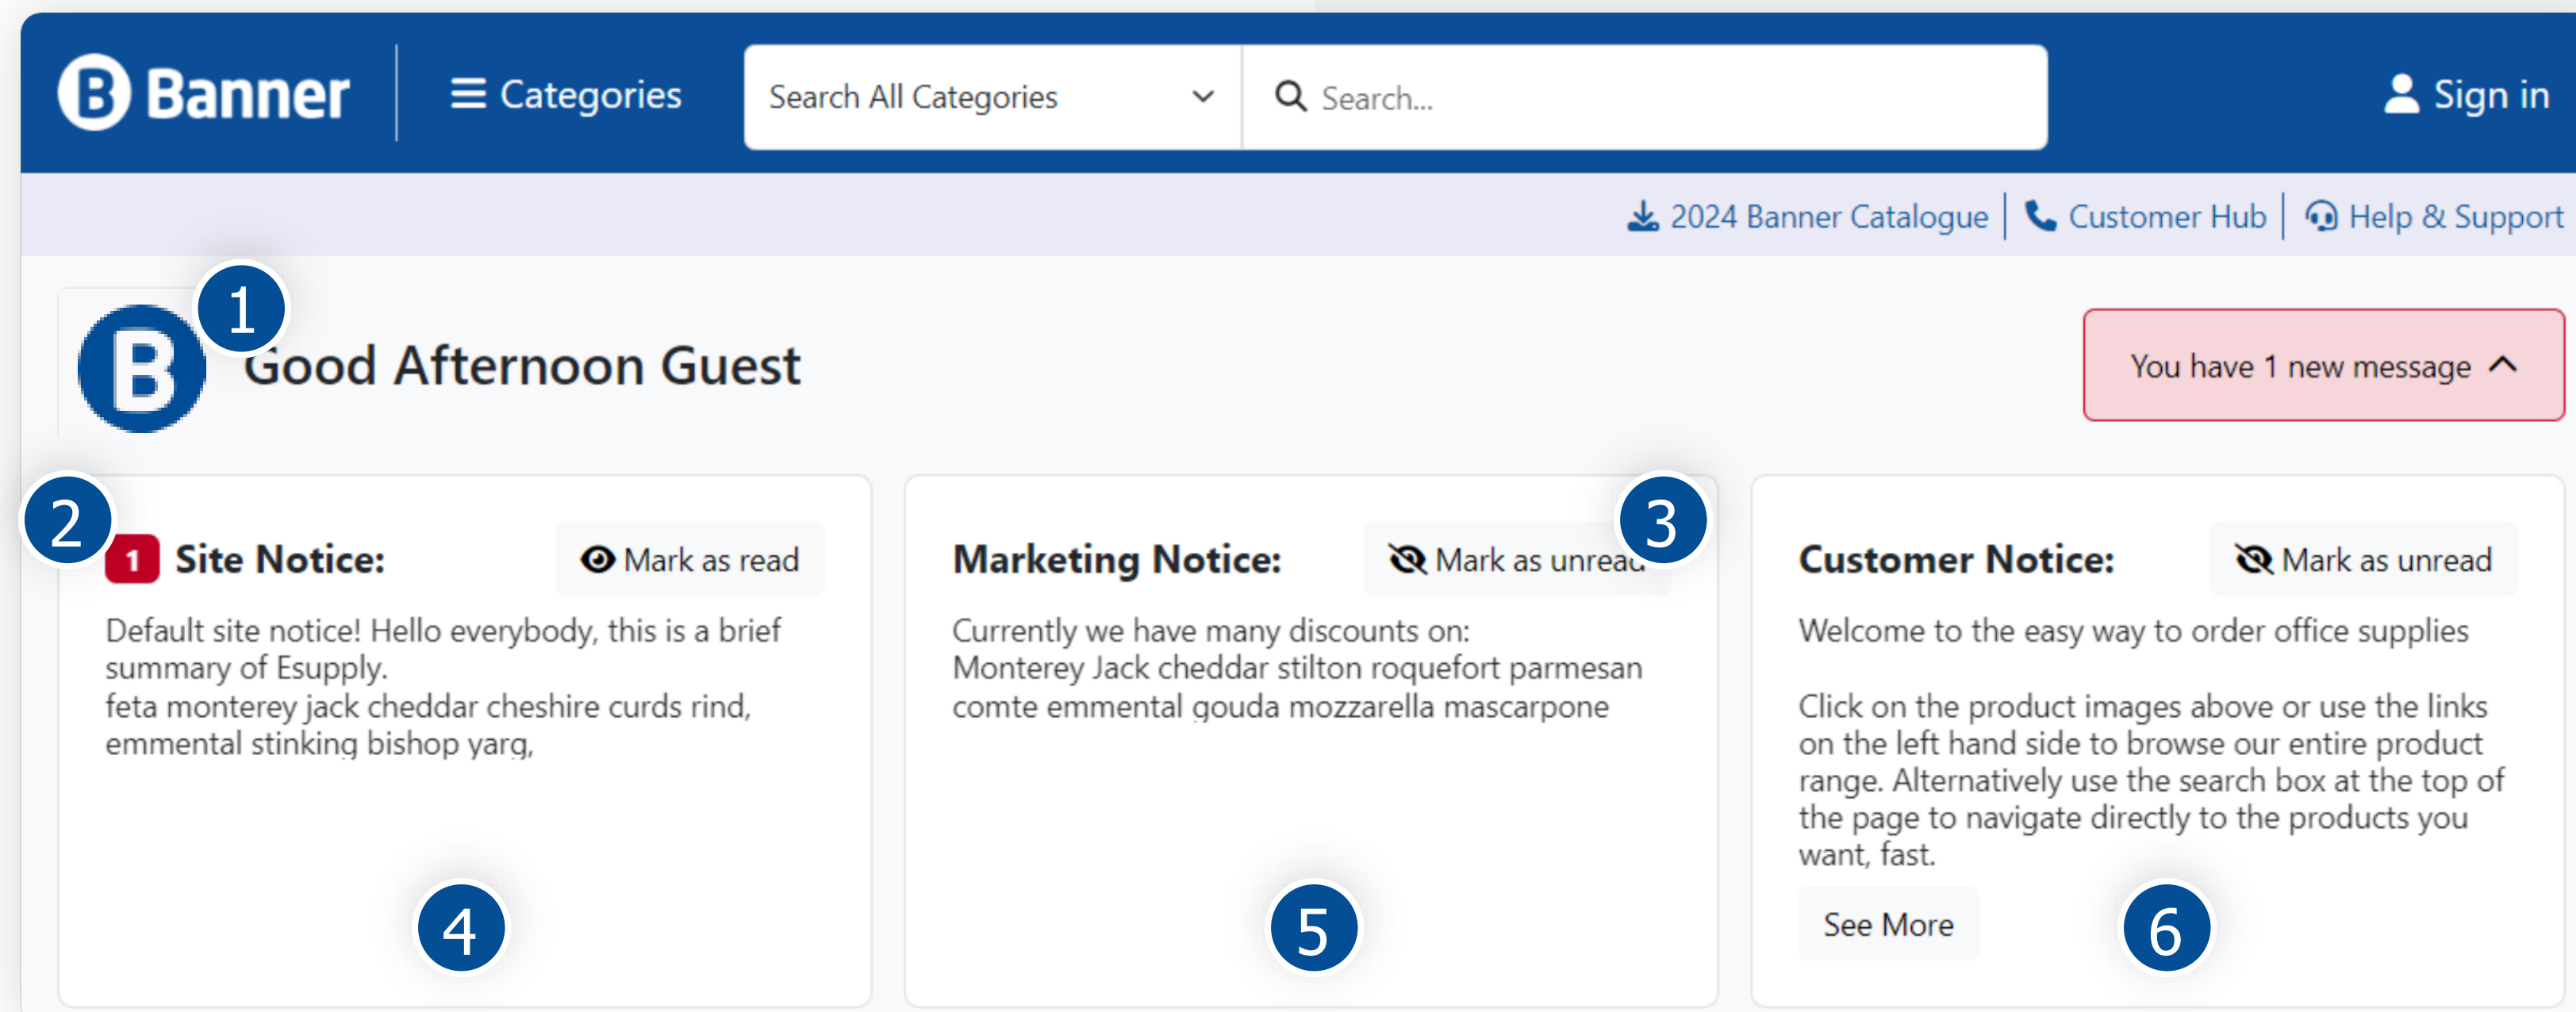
B Banner

Categories

Search All Categories

Search...

Sign in

2024 Banner Catalogue | Customer Hub | Help & Support

1

B Good Afternoon Guest

You have 1 new message

2

1 Site Notice:

Mark as read

Default site notice! Hello everybody, this is a brief summary of Esupply.
feta monterey jack cheddar cheshire curds rind, emmental stinking bishop yarg,

Marketing Notice:

Mark as unread

3

Currently we have many discounts on:
Monterey Jack cheddar stilton roquefort parmesan comte emmental gouda mozzarella mascarpone

Customer Notice:

Mark as unread

Welcome to the easy way to order office supplies

Click on the product images above or use the links on the left hand side to browse our entire product range. Alternatively use the search box at the top of the page to navigate directly to the products you want, fast.

See More

4

5

6